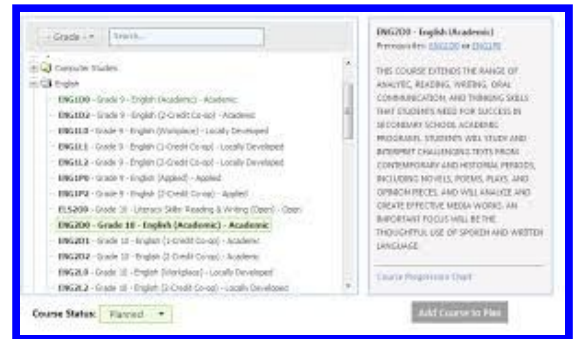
-- Grade -- ▾ Search...

Computer Studies
English
ENG1D0 - Grade 9 - English (Academic) - Academic
ENG1D2 - Grade 9 - English (2-Credit Co-op) - Academic
ENG1L0 - Grade 9 - English (Workplace) - Locally Developed
ENG1L1 - Grade 9 - English (1-Credit Co-op) - Locally Developed
ENG1L2 - Grade 9 - English (2-Credit Co-op) - Locally Developed
ENG1P0 - Grade 9 - English (Applied) - Applied
ENG1P2 - Grade 9 - English (2-Credit Co-op) - Applied
ELS2O0 - Grade 10 - Literacy Skills: Reading & Writing (Open) - Open
ENG2D0 - Grade 10 - English (Academic) - Academic
ENG2D1 - Grade 10 - English (1-Credit Co-op) - Academic
ENG2D2 - Grade 10 - English (2-Credit Co-op) - Academic
ENG2L0 - Grade 10 - English (Workplace) - Locally Developed
ENG2L2 - Grade 10 - English (2-Credit Co-op) - Locally Developed

ENG2D0 - English (Academic)
Prerequisites: ENG1D0 or ENG1P0

THIS COURSE EXTENDS THE RANGE OF ANALYTIC, READING, WRITING, ORAL COMMUNICATION, AND THINKING SKILLS THAT STUDENTS NEED FOR SUCCESS IN SECONDARY SCHOOL ACADEMIC PROGRAMS. STUDENTS WILL STUDY AND INTERPRET CHALLENGING TEXTS FROM CONTEMPORARY AND HISTORICAL PERIODS, INCLUDING NOVELS, POEMS, PLAYS, AND OPINION PIECES, AND WILL ANALYZE AND CREATE EFFECTIVE MEDIA WORKS. AN IMPORTANT FOCUS WILL BE THE THOUGHTFUL USE OF SPOKEN AND WRITTEN LANGUAGE.

Course Progression Chart

Course Status: Planned ▾

Add Course to Plan